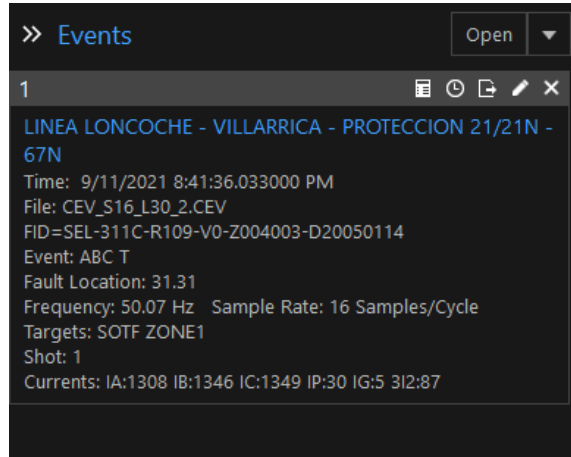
» Events

Open

1

LINEA LONCOCHE - VILLARRICA - PROTECCION 21/21N - 67N
Time: 9/11/2021 8:41:36.033000 PM
File: CEV_S16_L30_2.CEV
FID=SEL-311C-R109-V0-Z004003-D20050114
Event: ABC T
Fault Location: 31.31
Frequency: 50.07 Hz Sample Rate: 16 Samples/Cycle
Targets: SOTF ZONE1
Shot: 1
Currents: IA:1308 IB:1346 IC:1349 IP:30 IG:5 3I2:87